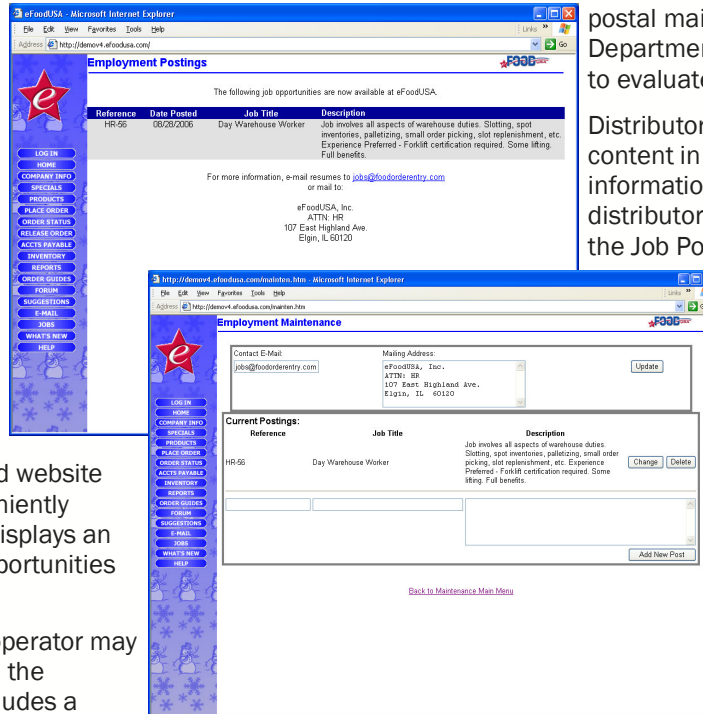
eFoodUSA - Microsoft Internet Explorer
File Edit View Favorites Tools Help
Links
Address http://demov4.efoodusa.com/ Go

Employment Postings

LOG IN
HOME
COMPANY INFO
SPECIALS
PRODUCTS
PLACE ORDER
ORDER STATUS
RELEASE ORDER
ACCTS PAYABLE
INVENTORY
REPORTS
ORDER GUIDES
FORUM
SUGGESTIONS
E-MAIL
JOBS
WHAT'S NEW
HELP

The following job opportunities are now available at eFoodUSA.

| Reference | Date Posted | Job Title | Description |
|---|---|---|---|
| HR-56 | 08/28/2006 | Day Warehouse Worker | Job involves all aspects of warehouse duties. Slotting, spot inventories, palletizing, small order picking, slot replenishment, etc. Experience Preferred - Forklift certification required. Some lifting. Full benefits. |

For more information, e-mail resumes to jobs@foodorderentry.com or mail to:

eFoodUSA, Inc.
ATTN: HR
107 East Highland Ave.
Elgin, IL 60120

postal mai
Departmer
to evaluate

Distributor
content in
informatio
distributor
the Job Po

http://demov4.efoodusa.com/mainten.htm - Microsoft Internet Explorer
File Edit View Favorites Tools Help
Links
Address http://demov4.efoodusa.com/mainten.htm

Employment Maintenance

LOG IN
HOME
COMPANY INFO
SPECIALS
PRODUCTS
PLACE ORDER
ORDER STATUS
ACCTS PAYABLE
INVENTORY
REPORTS
ORDER GUIDES
FORUM
SUGGESTIONS
E-MAIL
JOBS
WHAT'S NEW
HELP

Contact E-Mail:
jobs@foodorderentry.com

Mailing Address:
eFoodUSA, Inc.
ATTN: HR
107 East Highland Ave.
Elgin, IL 60120

Update

Current Postings:

| Reference | Job Title | Description | |
|---|---|---|---|
| HR-56 | Day Warehouse Worker | Job involves all aspects of warehouse duties. Slotting, spot inventories, palletizing, small order picking, slot replenishment, etc. Experience Preferred - Forklift certification required. Some lifting. Full benefits. | Change Delete |

Add New Post

Back to Maintenance Main Menu

d website
niently
isplays an
portunities

perator may
the
udes a